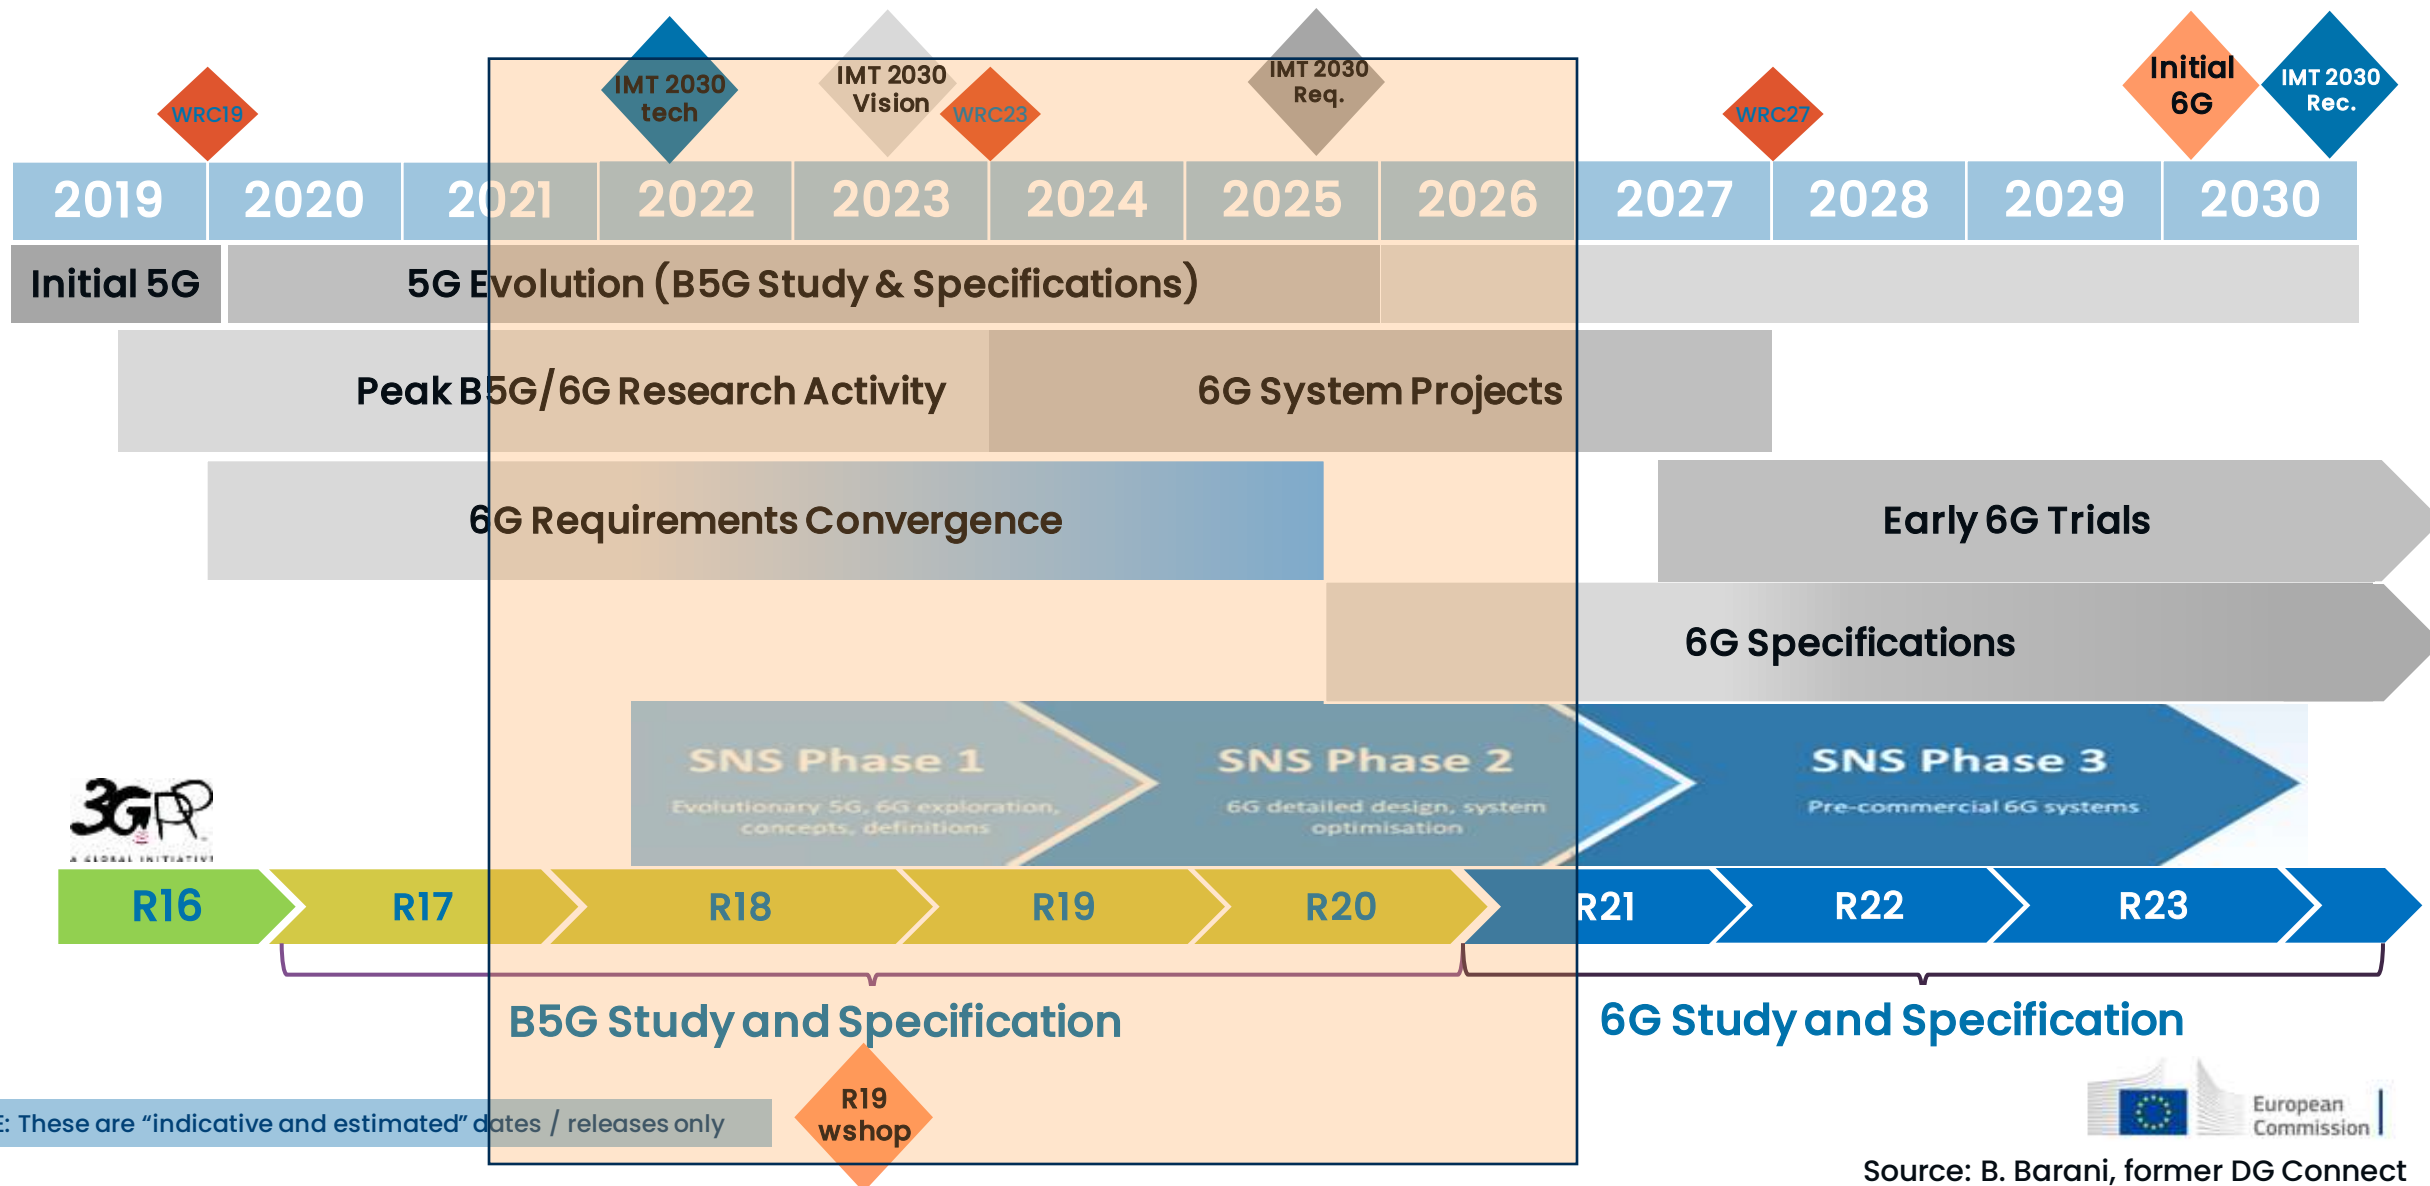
WRC19

IMT 2030 tech

IMT 2030 Vision

WRC23

IMT 2030 Req.

WRC27

Initial 6G

IMT 2030 Rec.

| 2019 | 2020 | 2021 | 2022 | 2023 | 2024 | 2025 | 2026 | 2027 | 2028 | 2029 | 2030 |
|---|---|---|---|---|---|---|---|---|---|---|---|

Initial 5G

5G Evolution (B5G Study & Specifications)

Peak B5G/6G Research Activity

6G System Projects

6G Requirements Convergence

Early 6G Trials

6G Specifications

SNS Phase 1
Evolutionary 5G, 6G exploration, concepts, definitions

SNS Phase 2
6G detailed design, system optimisation

SNS Phase 3
Pre-commercial 6G systems

3GPP
A GLOBAL INITIATIVE

R16 R17 R18 R19 R20 R21 R22 R23

B5G Study and Specification

6G Study and Specification

E: These are “indicative and estimated” dates / releases only

R19 wshop

European Commission

Source: B. Barani, former DG Connect